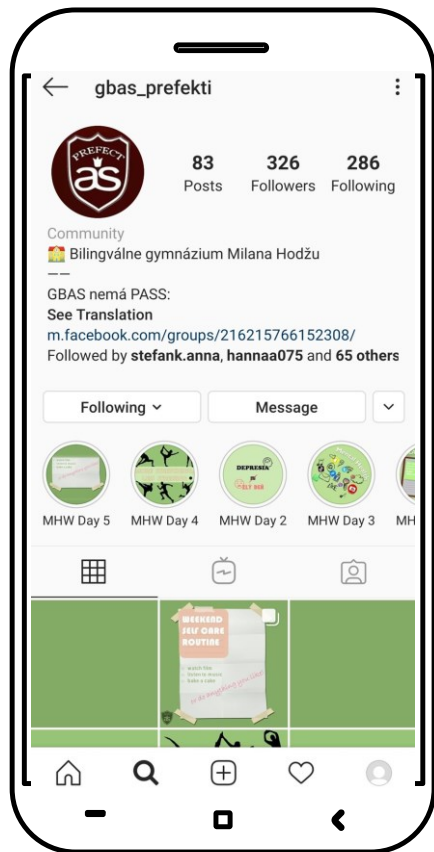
gbas_prefekti

PREFECT
as

83 Posts
326 Followers
286 Following

Community
🏫 Bilingválne gymnázium Milana Hodžu
——
GBAS nemá PASS:
See Translation
m.facebook.com/groups/216215766152308/
Followed by stefank.anna, hannaa075 and 65 others

Following
Message

MHW Day 5
MHW Day 4
DEPRESIA vs FEEL BAD
MHW Day 2
MHW Day 3
MH

WEEKEND SELF CARE ROUTINE
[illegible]